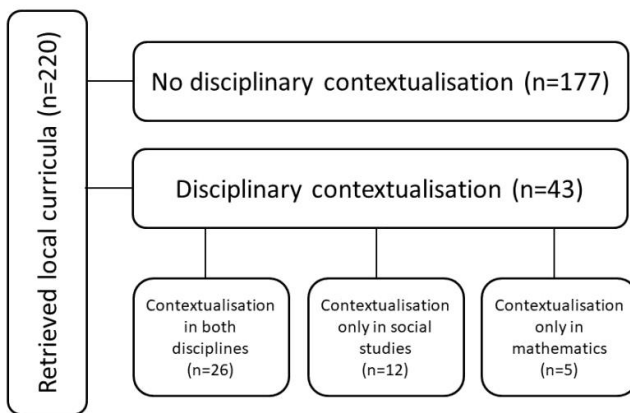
Retrieved local curricula (n=220)

No disciplinary contextualisation (n=177)

Disciplinary contextualisation (n=43)

Contextualisation in both disciplines (n=26)

Contextualisation only in social studies (n=12)

Contextualisation only in mathematics (n=5)